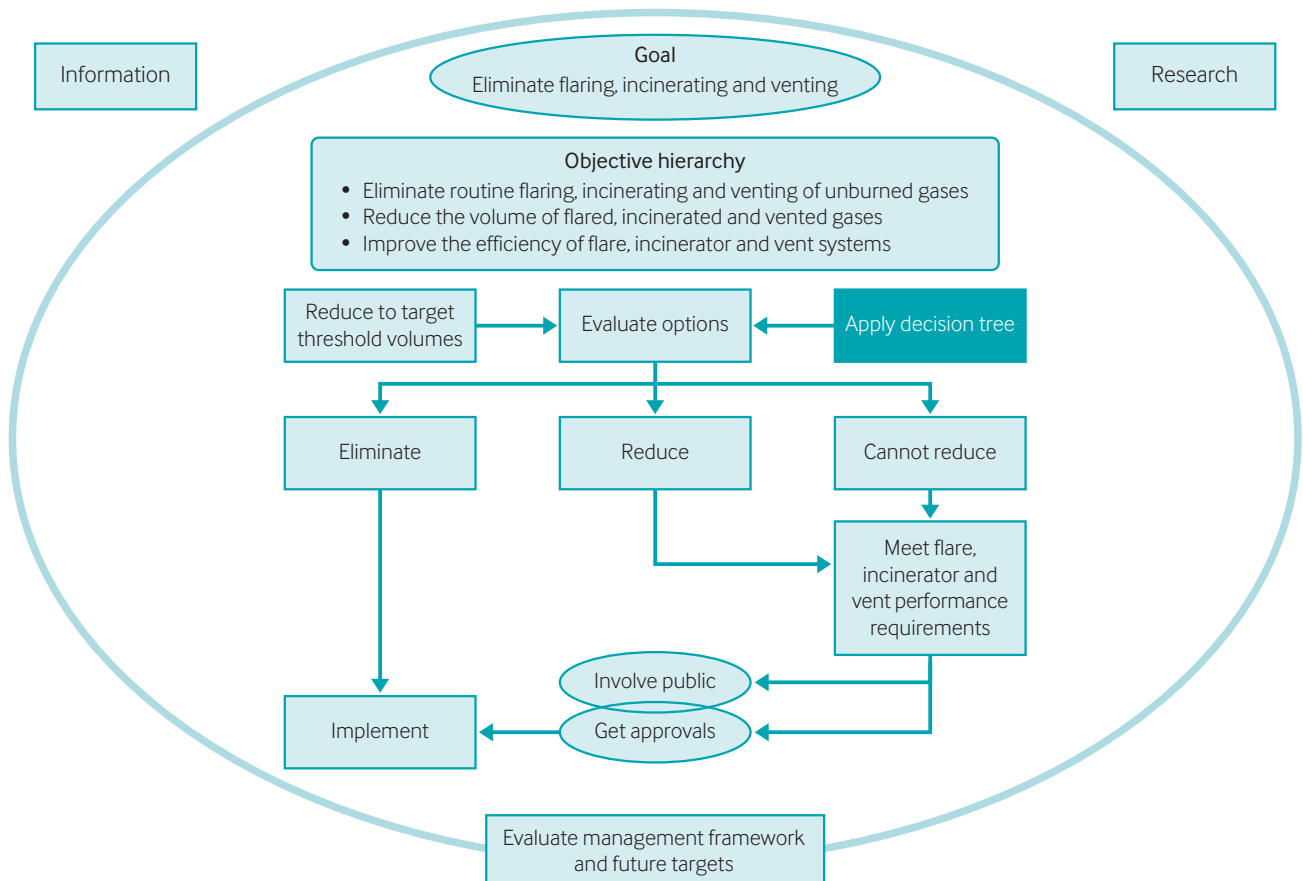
Information

Goal
Eliminate flaring, incinerating and venting

Research

Objective hierarchy
• Eliminate routine flaring, incinerating and venting of unburned gases
• Reduce the volume of flared, incinerated and vented gases
• Improve the efficiency of flare, incinerator and vent systems

Reduce to target threshold volumes

Evaluate options

Apply decision tree

Eliminate

Reduce

Cannot reduce

Meet flare, incinerator and vent performance requirements

Involve public

Get approvals

Implement

Evaluate management framework and future targets